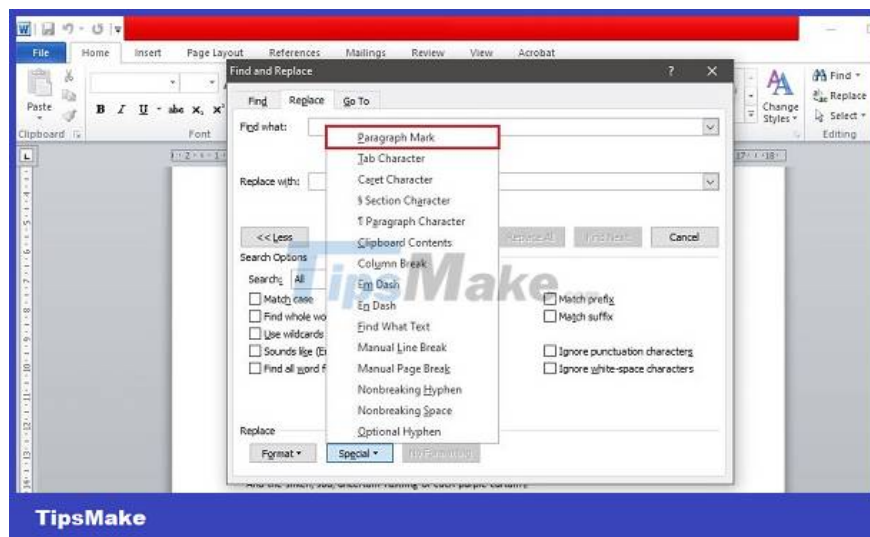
File Home Insert Page Layout References Mailings Review View Acrobat

Paste
Clipboard
B I U abc x, x²
Font

Find and Replace ? ✕

Find Replace Go To

Find what:

Replace with:

<< Less

Search Options
Search: All
Match case
Find whole wo
Use wildcards
Sounds like (E
Find all word f

Paragraph Mark
Tab Character
Caret Character
§ Section Character
¶ Paragraph Character
Clipboard Contents
Column Break
Em Dash
En Dash
Find What Text
Manual Line Break
Manual Page Break
Nonbreaking Hyphen
Nonbreaking Space
Optional Hyphen

Replace All Find Next Cancel

Match prefix
Match suffix
Ignore punctuation characters
Ignore white-space characters

Replace
Format ▾ Special ▾ No Formatting

Change Styles ▾
Find ▾
Replace
Select ▾
Editing

TipsMake

And the silken, sad, uncertain rustling of each purple curtain

TipsMake